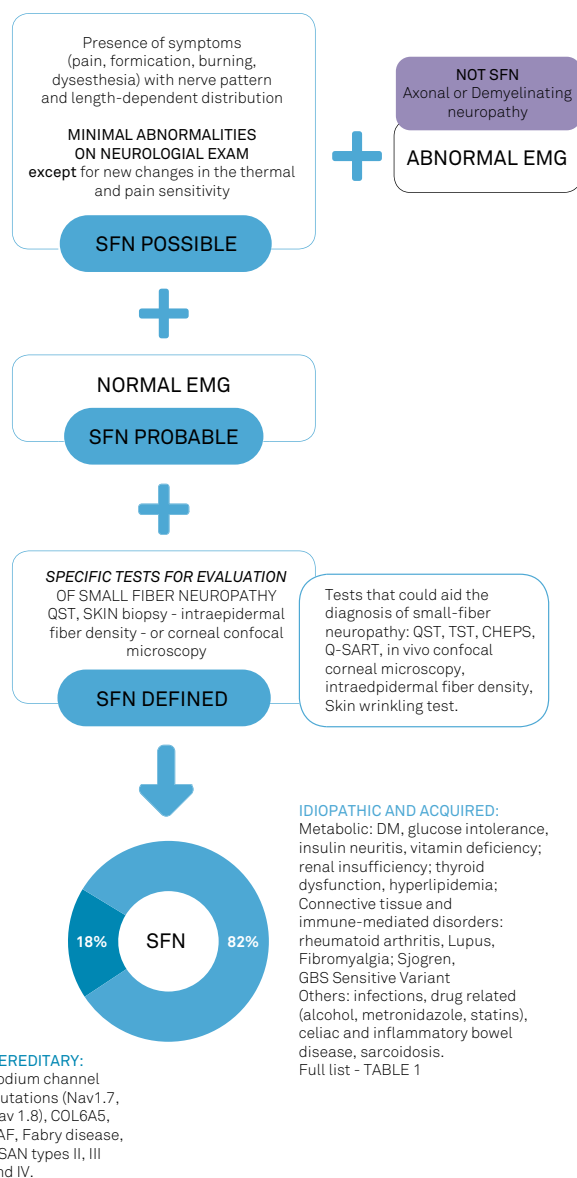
Presence of symptoms (pain, formication, burning, dysesthesia) with nerve pattern and length-dependent distribution

MINIMAL ABNORMALITIES ON NEUROLOGIAL EXAM except for new changes in the thermal and pain sensitivity

SFN POSSIBLE

NOT SFN
Axonal or Demyelinating neuropathy

ABNORMAL EMG

NORMAL EMG

SFN PROBABLE

SPECIFIC TESTS FOR EVALUATION OF SMALL FIBER NEUROPATHY QST, SKIN biopsy - intraepidermal fiber density - or corneal confocal microscopy

SFN DEFINED

Tests that could aid the diagnosis of small-fiber neuropathy: QST, TST, CHEPS, Q-SART, in vivo confocal corneal microscopy, intraedpidermal fiber density, Skin wrinkling test.

18%

SFN

82%

IDIOPATHIC AND ACQUIRED:
Metabolic: DM, glucose intolerance, insulin neuritis, vitamin deficiency; renal insufficiency; thyroid dysfunction, hyperlipidemia;
Connective tissue and immune-mediated disorders: rheumatoid arthritis, Lupus, Fibromyalgia; Sjogren,
GBS Sensitive Variant
Others: infections, drug related (alcohol, metronidazole, statins), celiac and inflammatory bowel disease, sarcoidosis.
Full list - TABLE 1

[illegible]EREDITARY:
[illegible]odium channel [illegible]utations (Nav1.7, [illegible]av 1.8), COL6A5, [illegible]AF, Fabry disease, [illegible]SAN types II, III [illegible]nd IV.